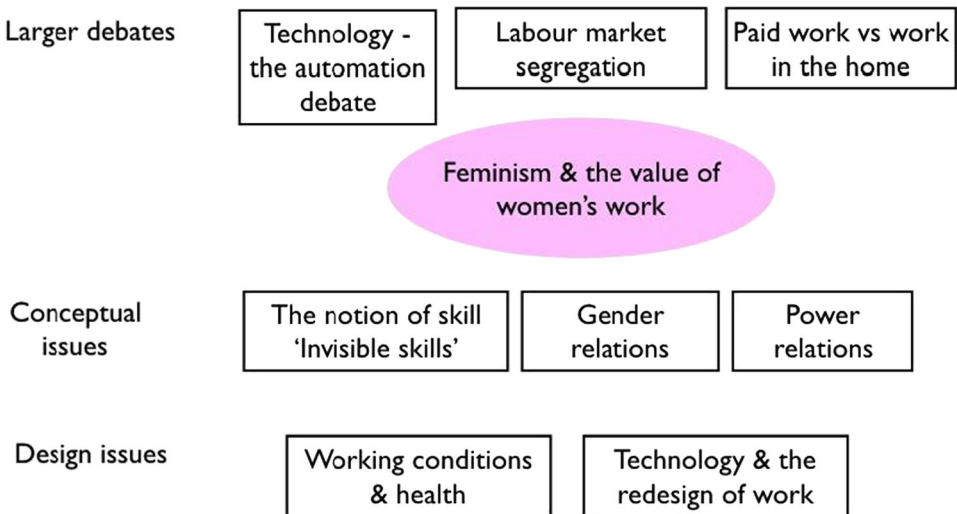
Larger debates

Technology - the automation debate

Labour market segregation

Paid work vs work in the home

Feminism & the value of women's work

Conceptual issues

The notion of skill 'Invisible skills'

Gender relations

Power relations

Design issues

Working conditions & health

Technology & the redesign of work